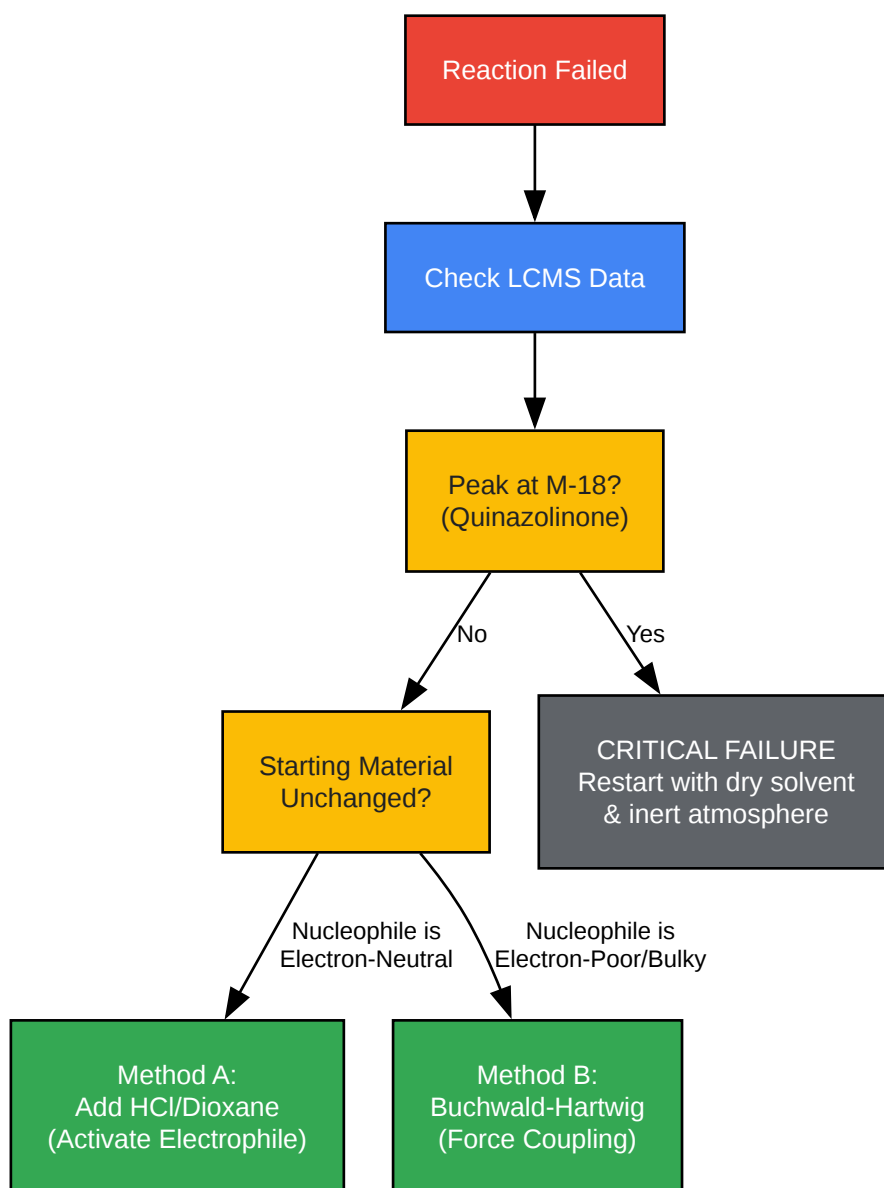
Reaction Failed

Check LCMS Data

Peak at M-18?
(Quinazolinone)

No

Yes

Starting Material
Unchanged?

CRITICAL FAILURE
Restart with dry solvent
& inert atmosphere

Nucleophile is
Electron-Neutral

Nucleophile is
Electron-Poor/Bulky

Method A:
Add HCl/Dioxane
(Activate Electrophile)

Method B:
Buchwald-Hartwig
(Force Coupling)